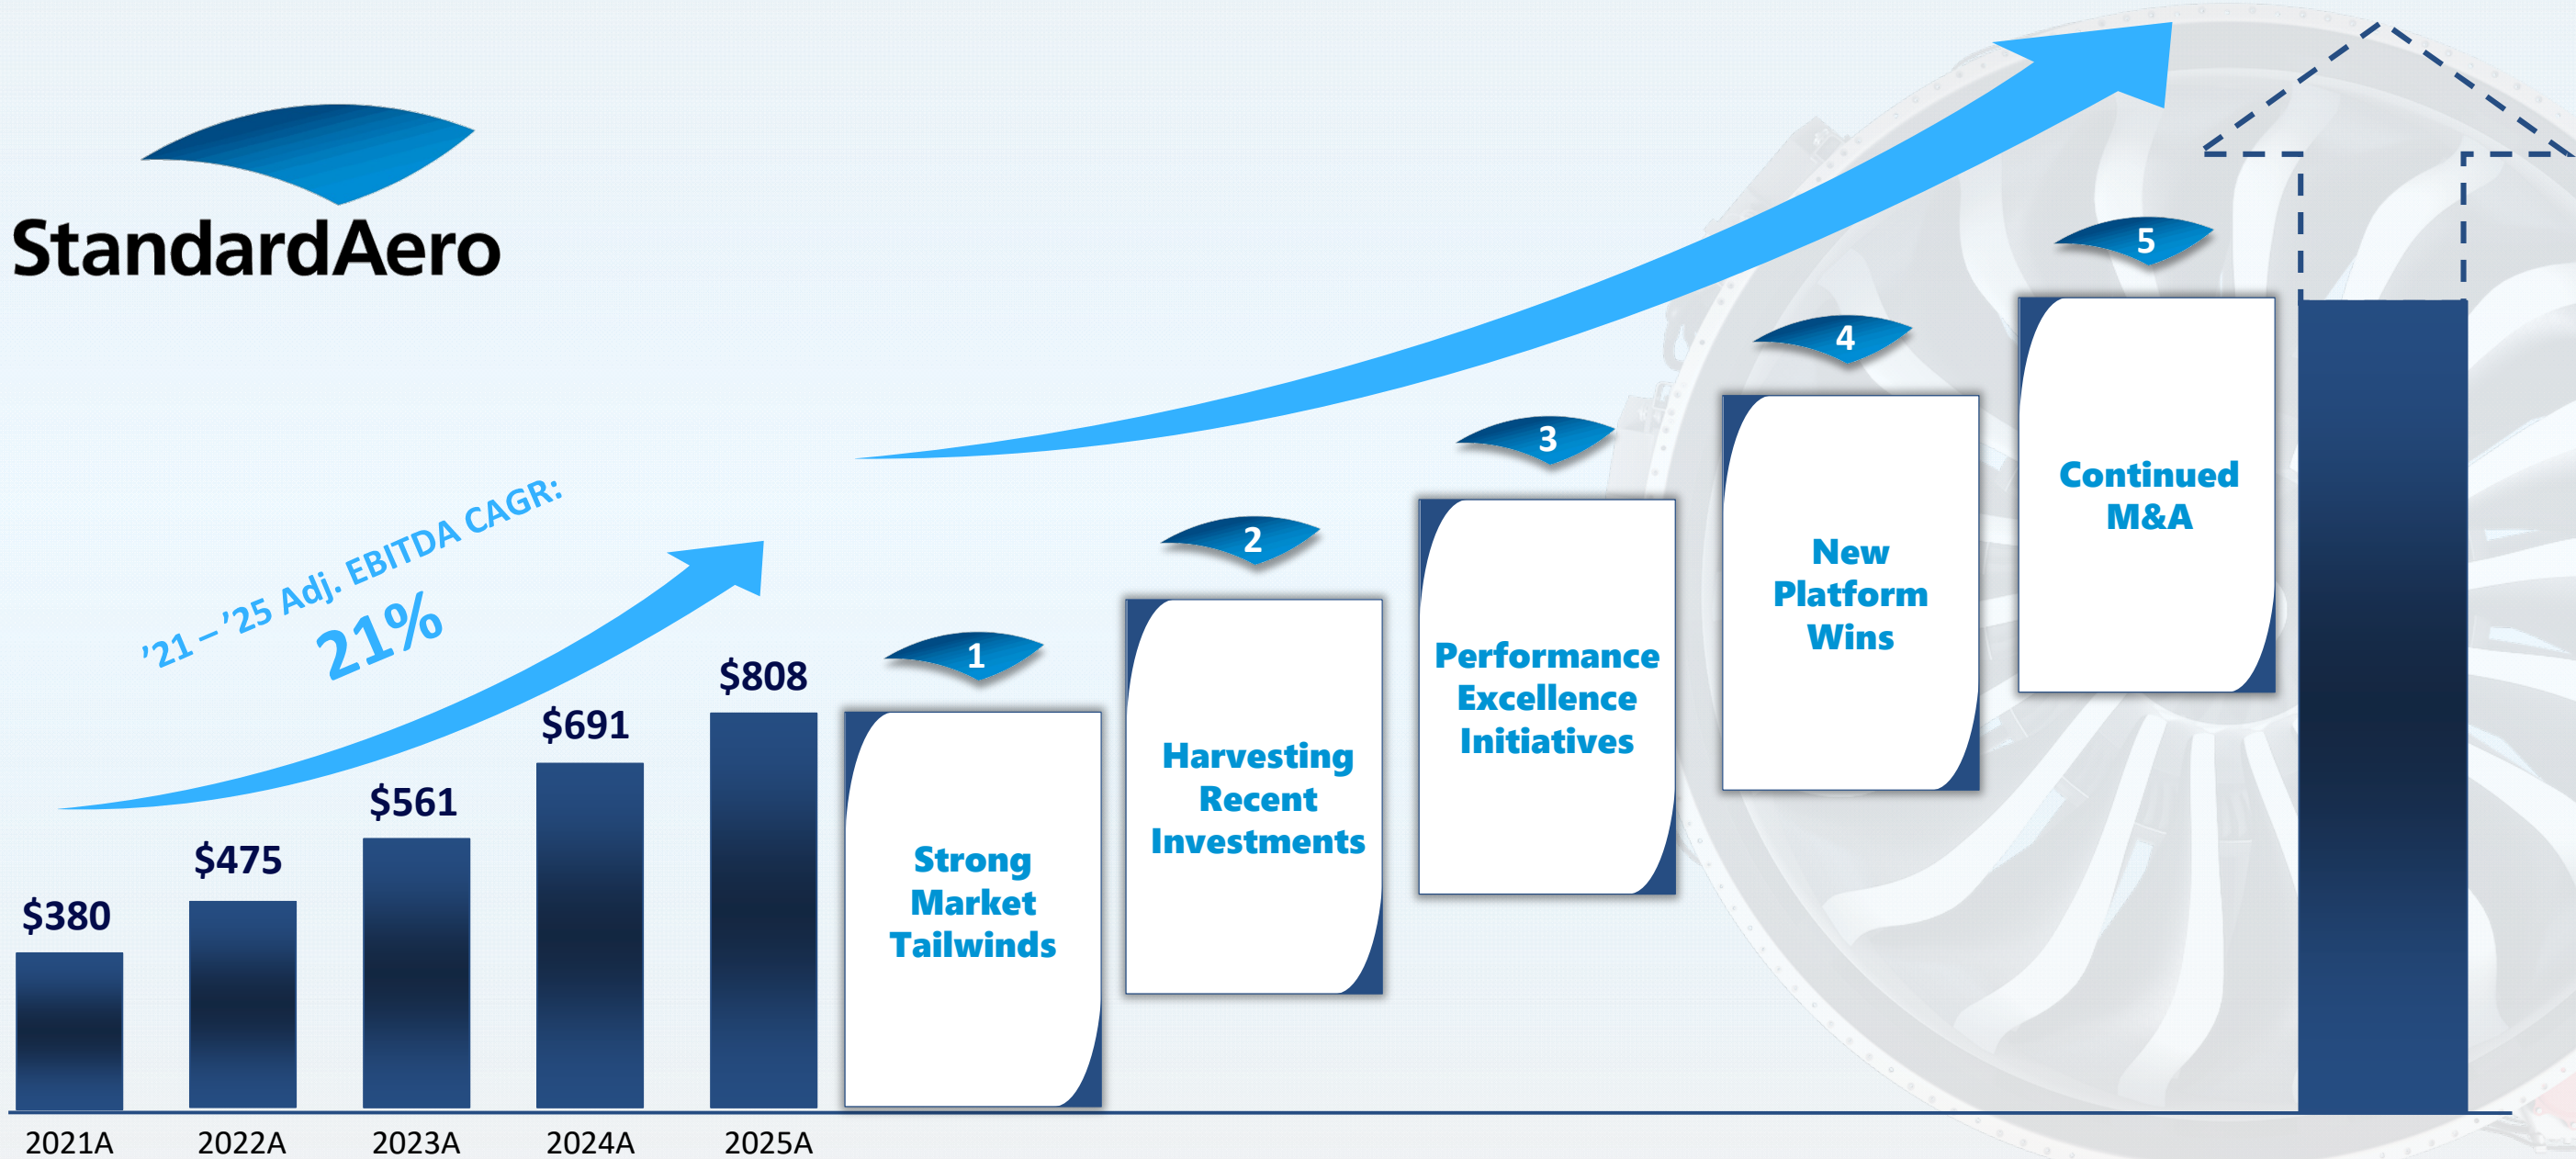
StandardAero

'21 – '25 Adj. EBITDA CAGR:
21%

$380
$475
$561
$691
$808

2021A
2022A
2023A
2024A
2025A

1
Strong Market Tailwinds

2
Harvesting Recent Investments

3
Performance Excellence Initiatives

4
New Platform Wins

5
Continued M&A